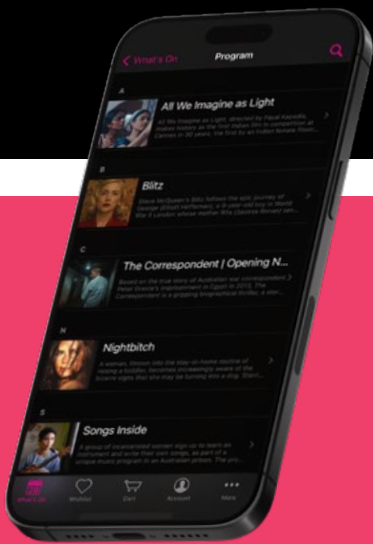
< What's On

Program

A

All We Imagine as Light

All We Imagine as Light, directed by Payal Kapadia, makes history as the first Indian film in competition at Cannes in 30 years, the first by an Indian female film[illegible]

B

Blitz

Steve McQueen's Blitz follows the epic journey of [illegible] (Elliott Heffernan), a 9-year-old boy in World War II London whose mother Rita (Saoirse Ronan) sen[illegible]

C

The Correspondent | Opening N...

Based on the true story of Australian war correspondent Peter Greste's imprisonment in Egypt in 2013, The Correspondent is a gripping biographical thriller, a star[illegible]

N

Nightbitch

A woman, thrown into the stay-at-home routine of raising a toddler, becomes increasingly aware of the bizarre signs that she may be turning into a dog. Starri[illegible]

S

Songs Inside

A group of incarcerated women sign up to learn an instrument and write their own songs, as part of a unique music program in an Australian prison. The pro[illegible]

What's On

Wishlist

Cart

Account

More